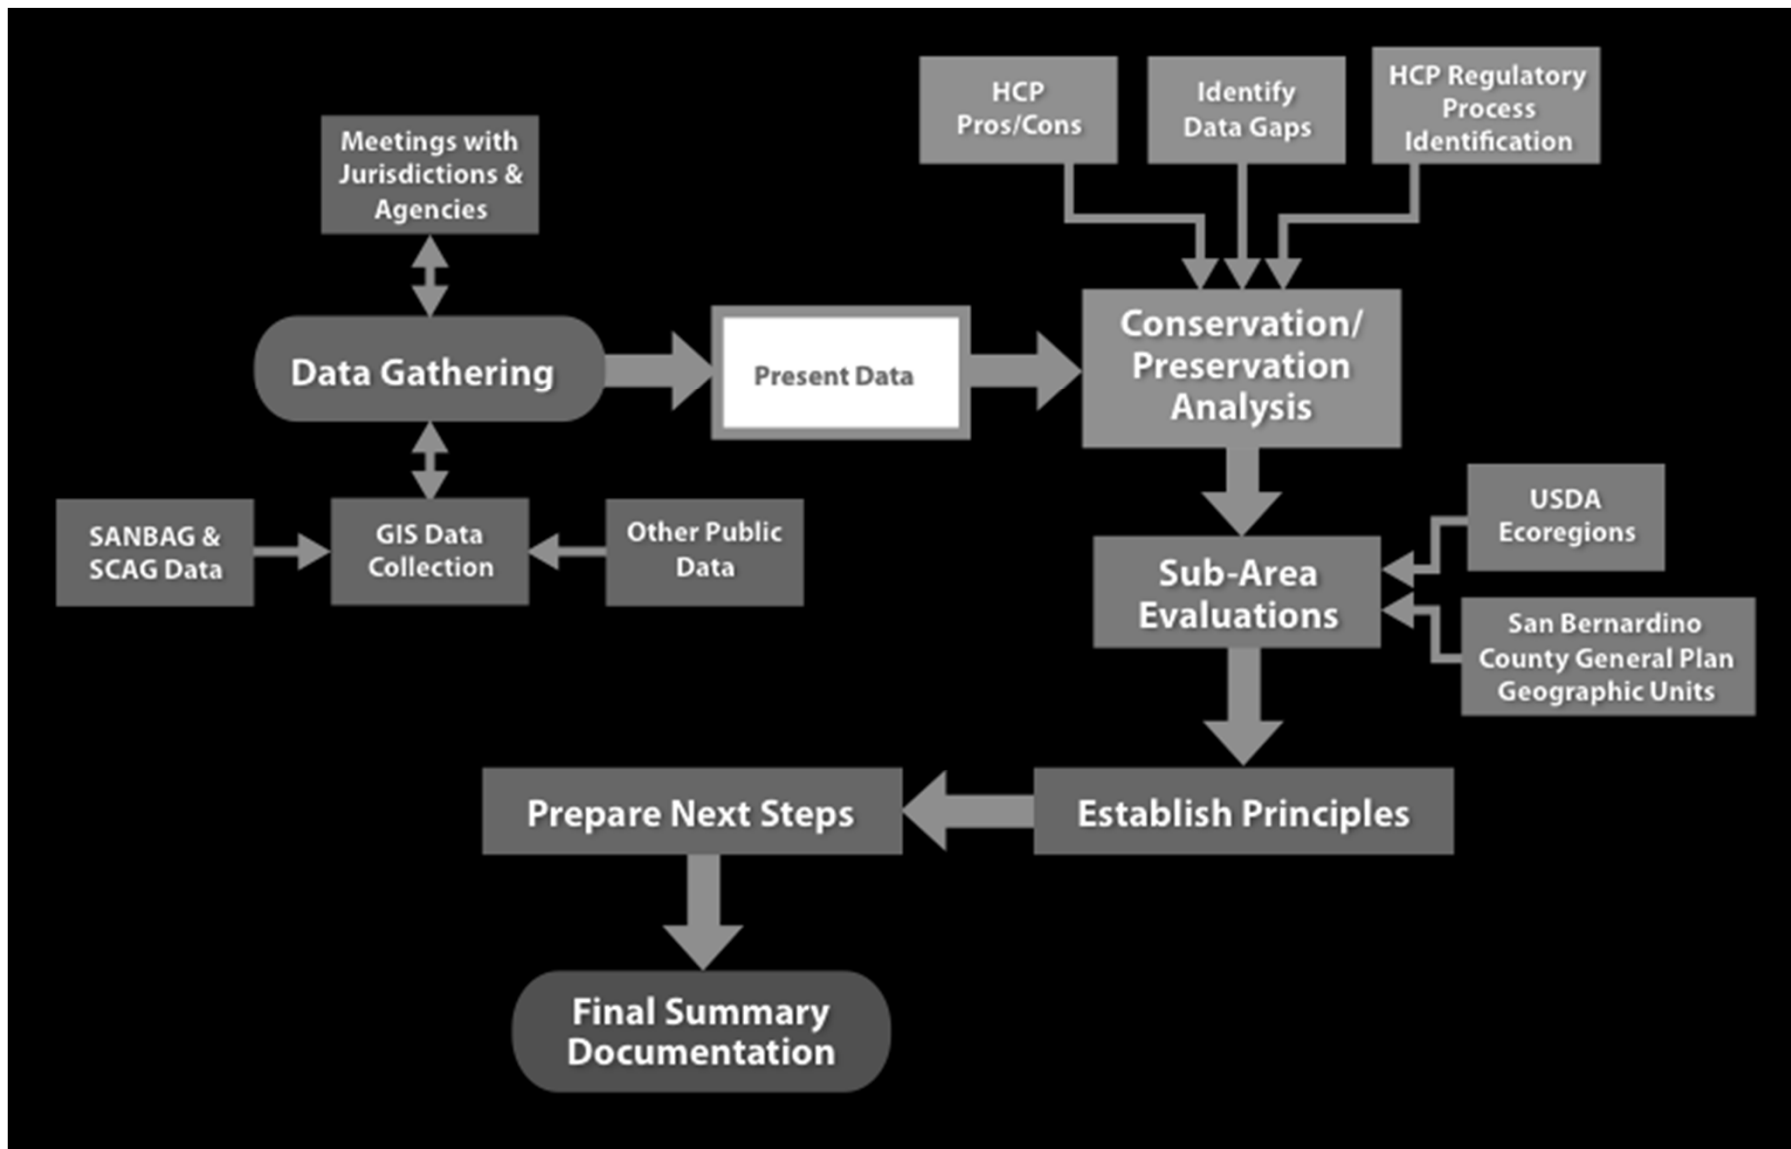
Meetings with Jurisdictions & Agencies

HCP Pros/Cons

Identify Data Gaps

HCP Regulatory Process Identification

Data Gathering

Present Data

Conservation/ Preservation Analysis

SANBAG & SCAG Data

GIS Data Collection

Other Public Data

USDA Ecoregions

Sub-Area Evaluations

San Bernardino County General Plan Geographic Units

Prepare Next Steps

Establish Principles

Final Summary Documentation